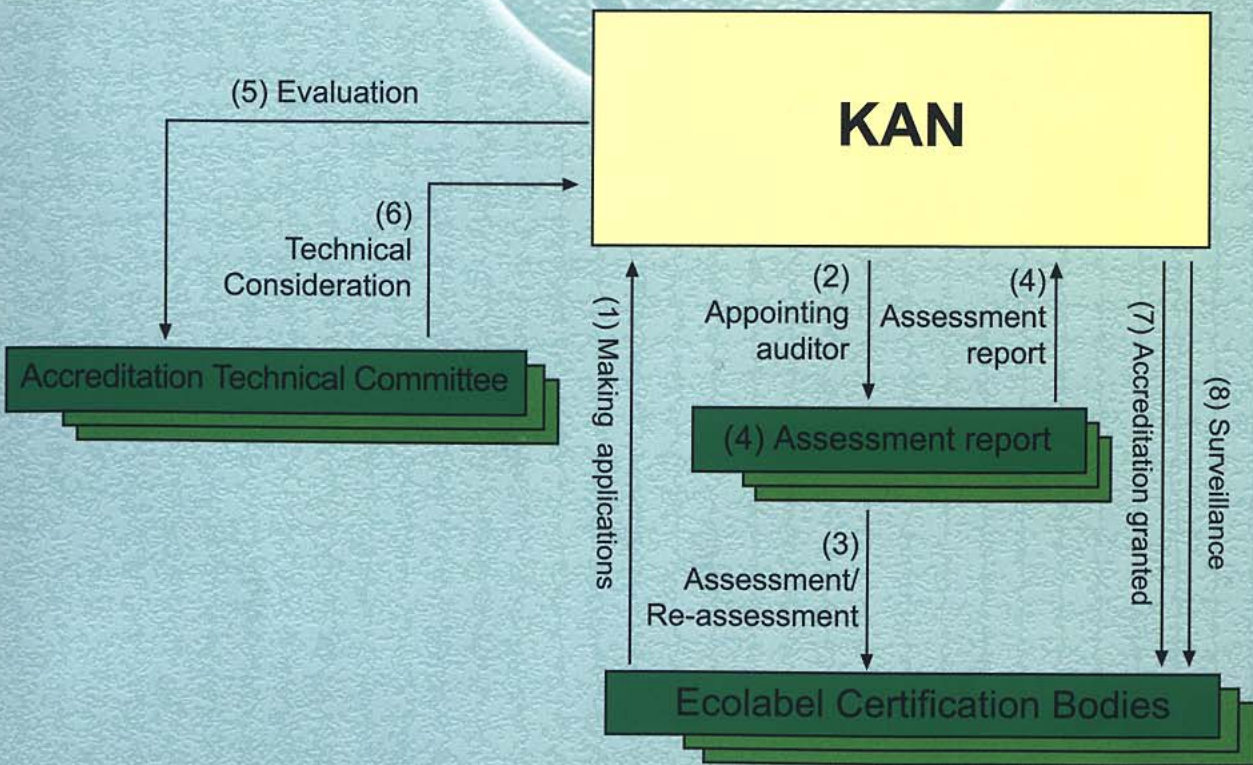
KAN

(5) Evaluation

(6) Technical Consideration

Accreditation Technical Committee

(1) Making applications

(2) Appointing auditor

(4) Assessment report

(4) Assessment report

(3) Assessment/ Re-assessment

(7) Accreditation granted

(8) Surveillance

Ecolabel Certification Bodies